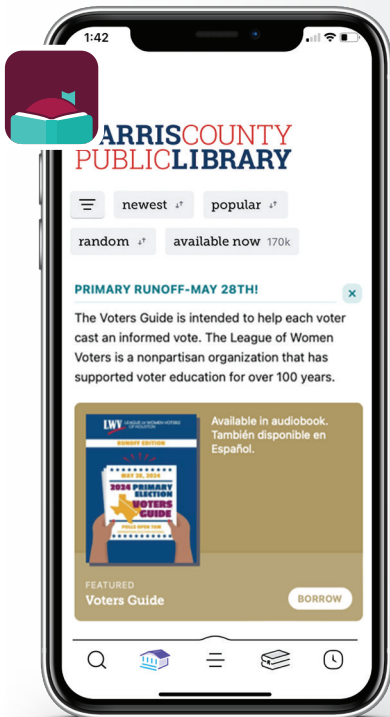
1:42

ARRISCOUNTY PUBLICLIBRARY

newest

popular

random

available now 170k

PRIMARY RUNOFF-MAY 28TH!

×

The Voters Guide is intended to help each voter cast an informed vote. The League of Women Voters is a nonpartisan organization that has supported voter education for over 100 years.

LWV LEAGUE OF WOMEN VOTERS OF HOUSTON

RUNOFF EDITION

MAY 28, 2024

2024 PRIMARY ELECTION VOTERS GUIDE

POLLS OPEN 7AM

Available in audiobook. También disponible en Español.

FEATURED

Voters Guide

BORROW